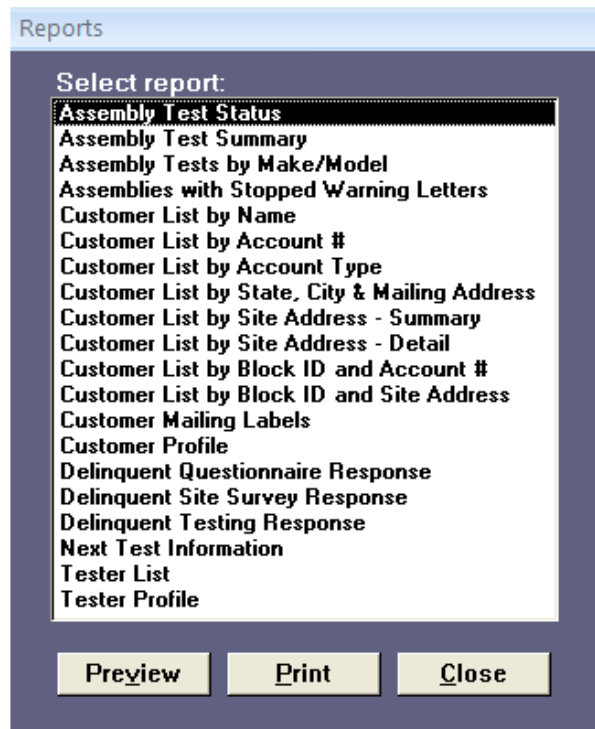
Reports

Select report:

Assembly Test Status
Assembly Test Summary
Assembly Tests by Make/Model
Assemblies with Stopped Warning Letters
Customer List by Name
Customer List by Account #
Customer List by Account Type
Customer List by State, City & Mailing Address
Customer List by Site Address - Summary
Customer List by Site Address - Detail
Customer List by Block ID and Account #
Customer List by Block ID and Site Address
Customer Mailing Labels
Customer Profile
Delinquent Questionnaire Response
Delinquent Site Survey Response
Delinquent Testing Response
Next Test Information
Tester List
Tester Profile

Preview | Print | Close